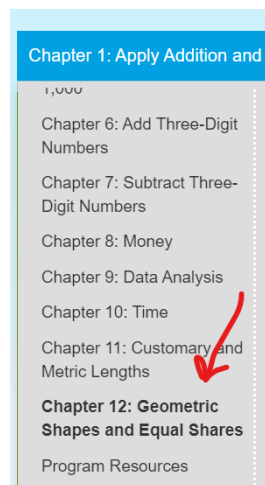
Chapter 1: Apply Addition and

1,000

Chapter 6: Add Three-Digit Numbers

Chapter 7: Subtract Three-Digit Numbers

Chapter 8: Money

Chapter 9: Data Analysis

Chapter 10: Time

Chapter 11: Customary and Metric Lengths

Chapter 12: Geometric Shapes and Equal Shares

Program Resources